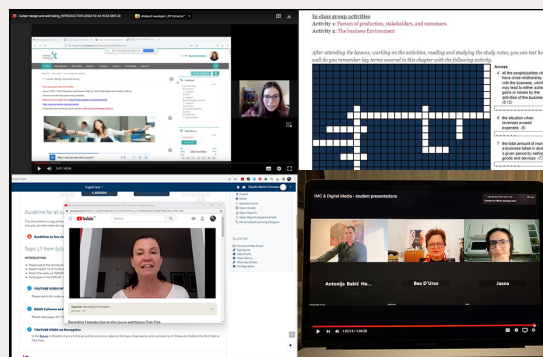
Career design and well-being_INTRODUCTION (2024-10-04 9:59 GMT+2)

In class group activities
Activity 1: Factors of production, stakeholders, and customers.
Activity 2: The business Environment

After attending the lessons, working on the activities, reading and studying the study notes, you can test how well do you remember key terms covered in this chapter with the following activity.

Across
4 of the people/parties who have close relationship with the business, which may lead to either actual gains or losses to the activities of the business (12)
5 the situation when revenues exceed expenses (6)
7 the total amount of money a business takes in during a given period by selling goods and services (7)

English (en)

Guideline for a

YouTube

Topic 1.1 From Sylla

INTRODUCTION

YOUTUBE VIDEO on

BOOK Galumina and

YOUTUBE VIDEO on Perception

Recording / Introduction to the Course and Course Time Plan

IMC & Digital Media - student presentations

Antonija Babić He...
Bea D'Urso
Jasna

1:30:14 / 1:56:30